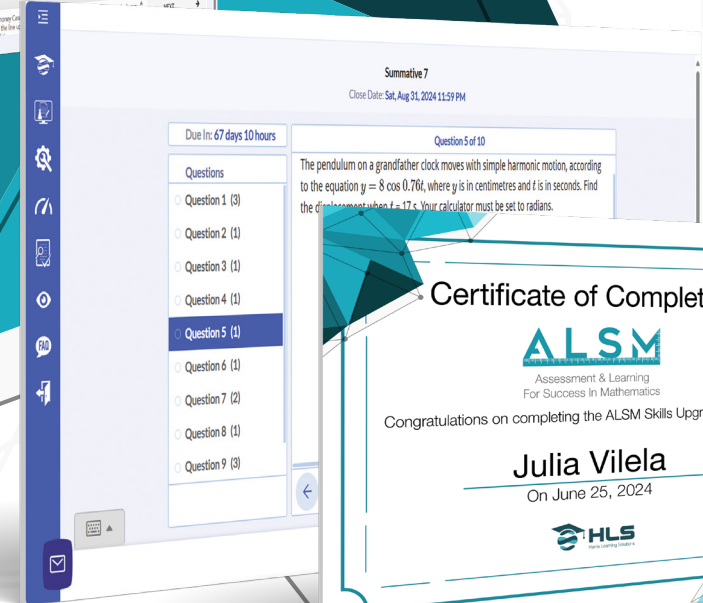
Summative 7

Close Date: Sat, Aug 31, 2024 11:59 PM

Due In: 67 days 10 hours

Question 5 of 10

The pendulum on a grandfather clock moves with simple harmonic motion, according to the equation $y = 8\cos 0.76t$, where $y$ is in centimetres and $t$ is in seconds. Find the di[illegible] when $t = 17$ s. Your calculator must be set to radians.

Questions

Question 1 (3)

Question 2 (1)

Question 3 (1)

Question 4 (1)

Question 5 (1)

Question 6 (1)

Question 7 (2)

Question 8 (1)

Question 9 (3)

FAQ

Certificate of Complet

ALSM

Assessment & Learning For Success In Mathematics

Congratulations on completing the ALSM Skills Upgr

Julia Vilela

On June 25, 2024

HLS

Harris Learning Solutions